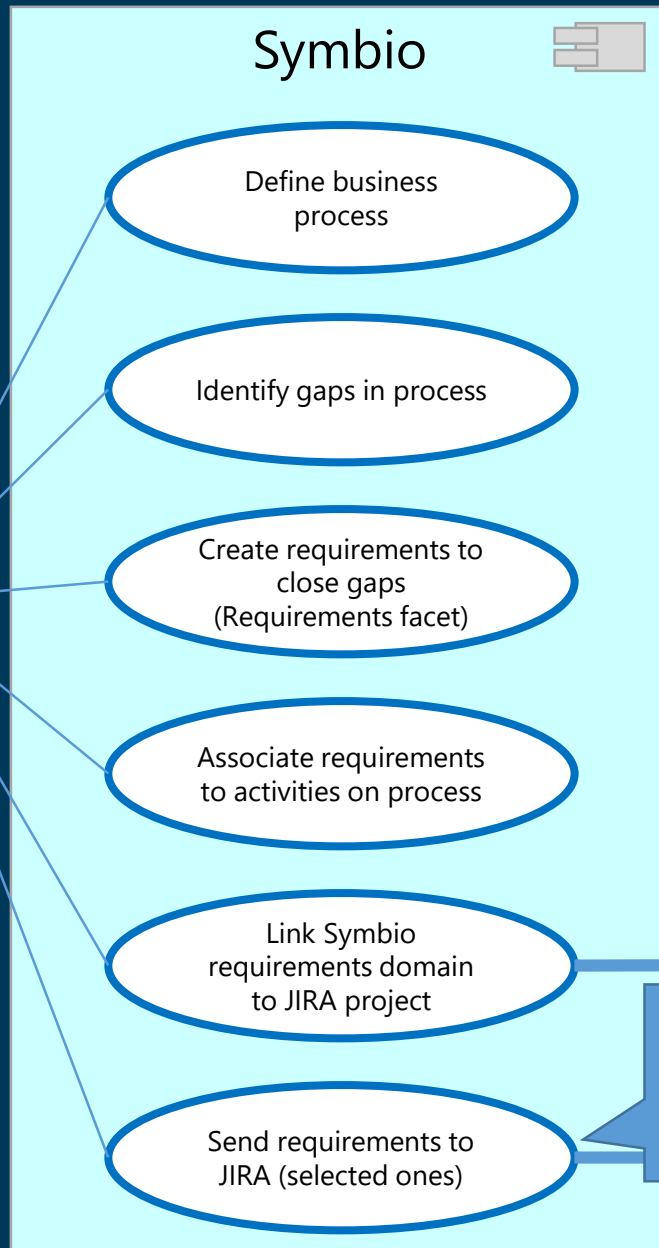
Symbio

Define business process

Identify gaps in process

Create requirements to close gaps (Requirements facet)

Associate requirements to activities on process

Link Symbio requirements domain to JIRA project

Send requirements to JIRA (selected ones)